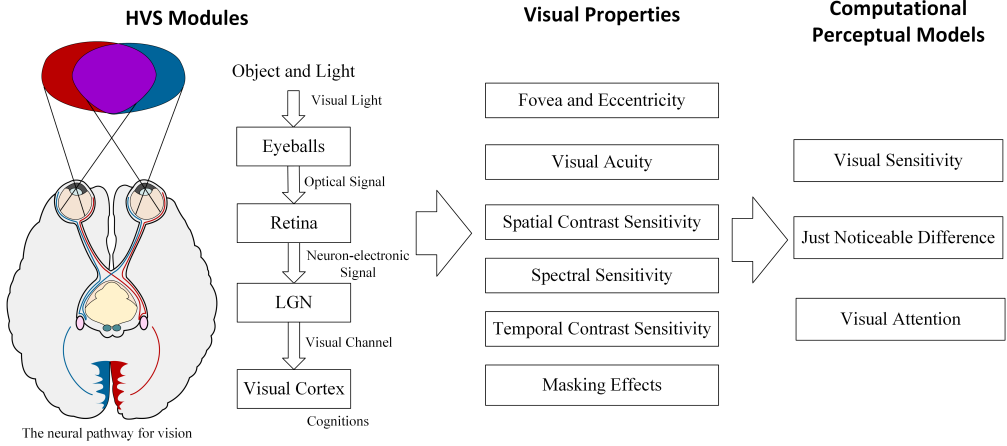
HVS Modules

The neural pathway for vision

Object and Light

Visual Light

Eyeballs

Optical Signal

Retina

Neuron-electronic Signal

LGN

Visual Channel

Visual Cortex

Cognitions

Visual Properties

Fovea and Eccentricity

Visual Acuity

Spatial Contrast Sensitivity

Spectral Sensitivity

Temporal Contrast Sensitivity

Masking Effects

Computational Perceptual Models

Visual Sensitivity

Just Noticeable Difference

Visual Attention